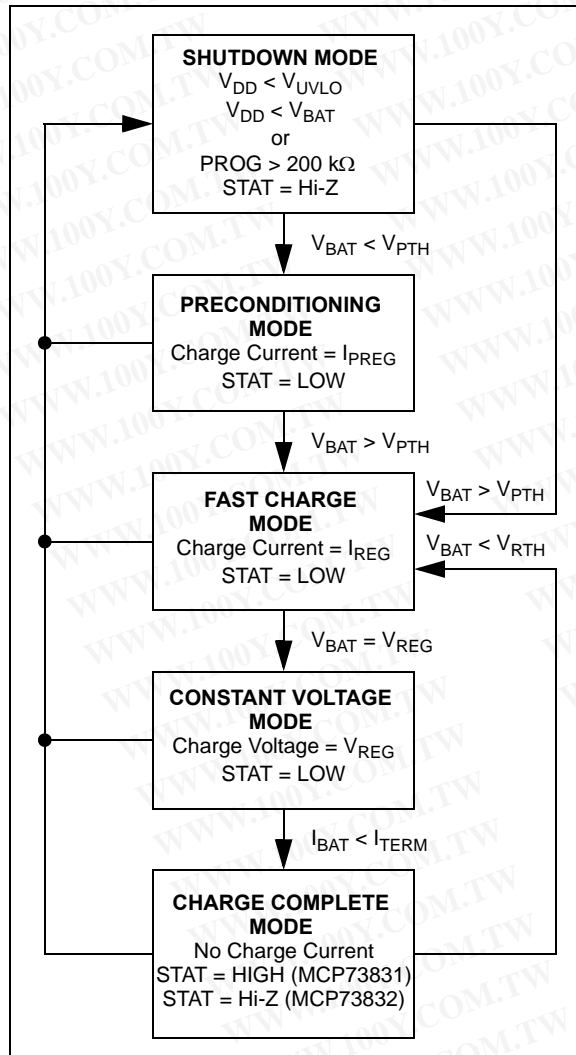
SHUTDOWN MODE
$V_{DD} < V_{UVLO}$
$V_{DD} < V_{BAT}$
or
PROG > 200 kΩ
STAT = Hi-Z

$V_{BAT} < V_{PTH}$

PRECONDITIONING MODE
Charge Current = $I_{PREG}$
STAT = LOW

$V_{BAT} > V_{PTH}$

$V_{BAT} > V_{PTH}$

FAST CHARGE MODE
Charge Current = $I_{REG}$
STAT = LOW

$V_{BAT} < V_{RTH}$

$V_{BAT} = V_{REG}$

CONSTANT VOLTAGE MODE
Charge Voltage = $V_{REG}$
STAT = LOW

$I_{BAT} < I_{TERM}$

CHARGE COMPLETE MODE
No Charge Current
STAT = HIGH (MCP73831)
STAT = Hi-Z (MCP73832)